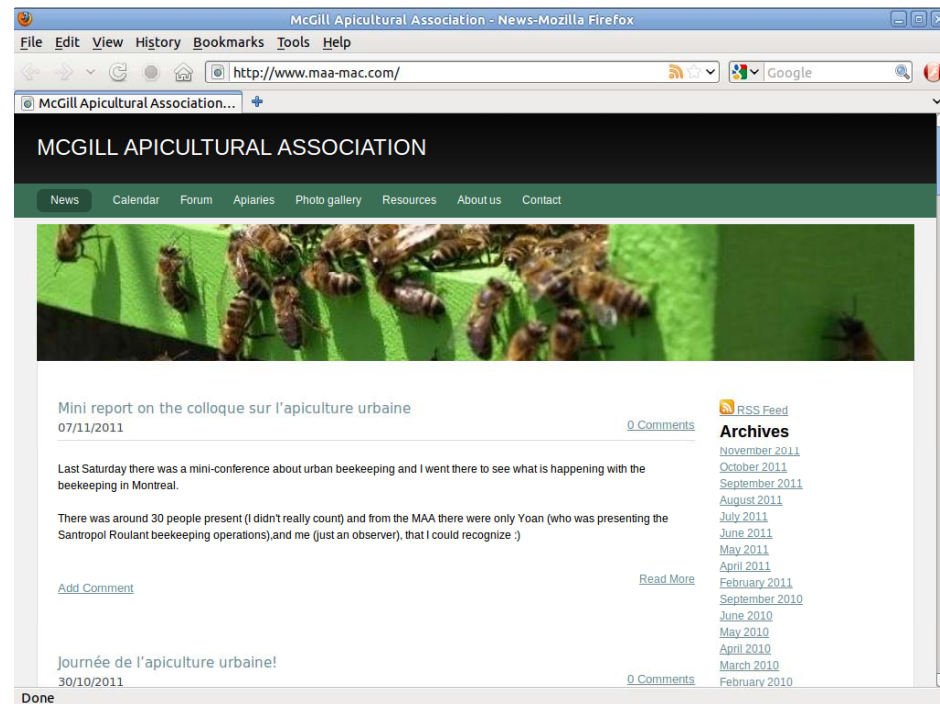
McGill Apicultural Association - News-Mozilla Firefox

File Edit View History Bookmarks Tools Help

http://www.maa-mac.com/

Google

McGill Apicultural Association...

MCGILL APICULTURAL ASSOCIATION

News Calendar Forum Apiaries Photo gallery Resources About us Contact

Mini report on the colloque sur l'apiculture urbaine
07/11/2011
0 Comments

Last Saturday there was a mini-conference about urban beekeeping and I went there to see what is happening with the beekeeping in Montreal.

There was around 30 people present (I didn't really count) and from the MAA there were only Yoan (who was presenting the Santropol Roulant beekeeping operations),and me (just an observer), that I could recognize :)

Read More

Add Comment

Journée de l'apiculture urbaine!
30/10/2011
0 Comments

RSS Feed
Archives
November 2011
October 2011
September 2011
August 2011
July 2011
June 2011
May 2011
April 2011
February 2011
September 2010
June 2010
May 2010
April 2010
March 2010
February 2010

Done